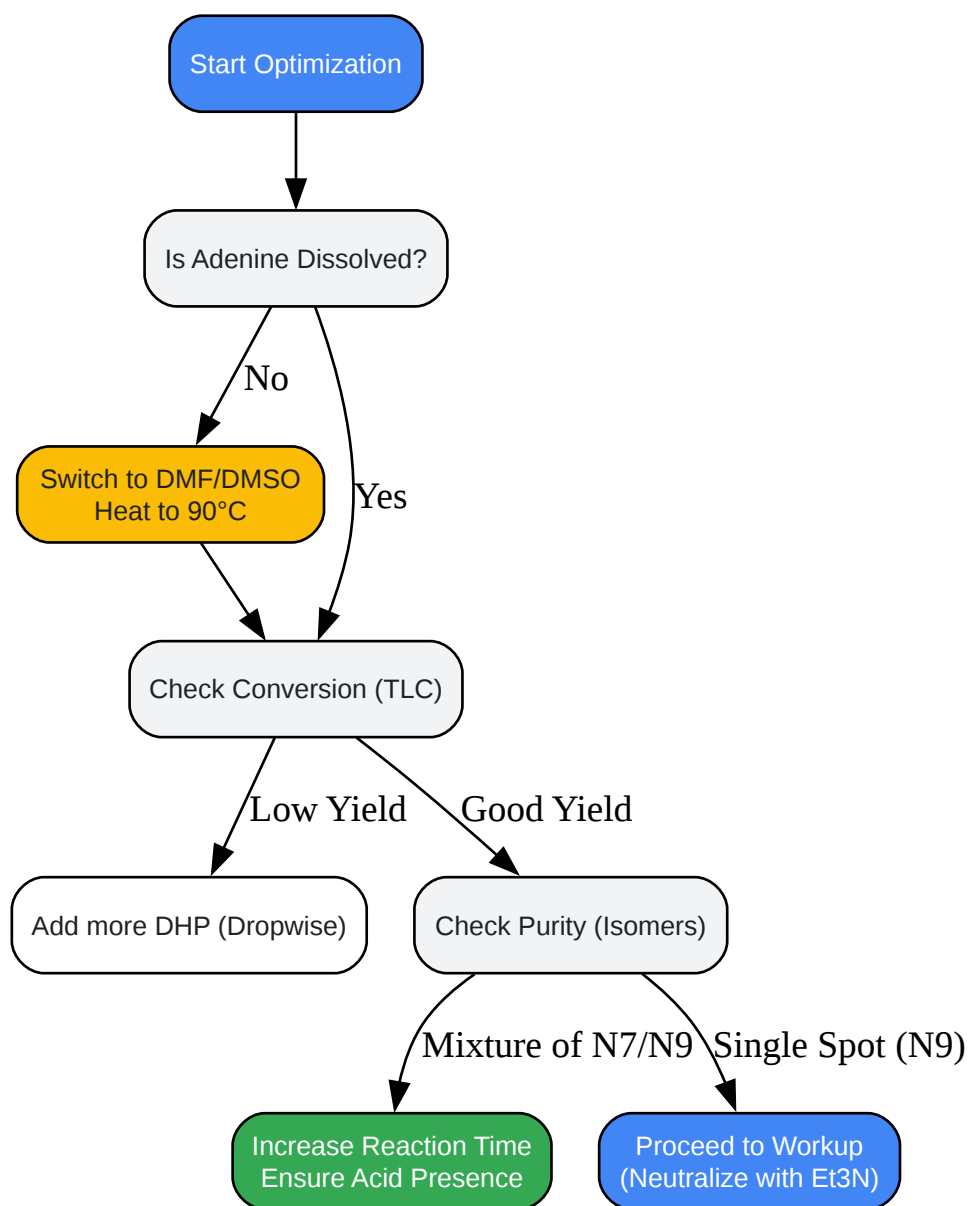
Start Optimization

Is Adenine Dissolved?

No

Yes

Switch to DMF/DMSO
Heat to 90°C

Check Conversion (TLC)

Low Yield

Good Yield

Add more DHP (Dropwise)

Check Purity (Isomers)

Mixture of N7/N9

Single Spot (N9)

Increase Reaction Time
Ensure Acid Presence

Proceed to Workup
(Neutralize with Et3N)